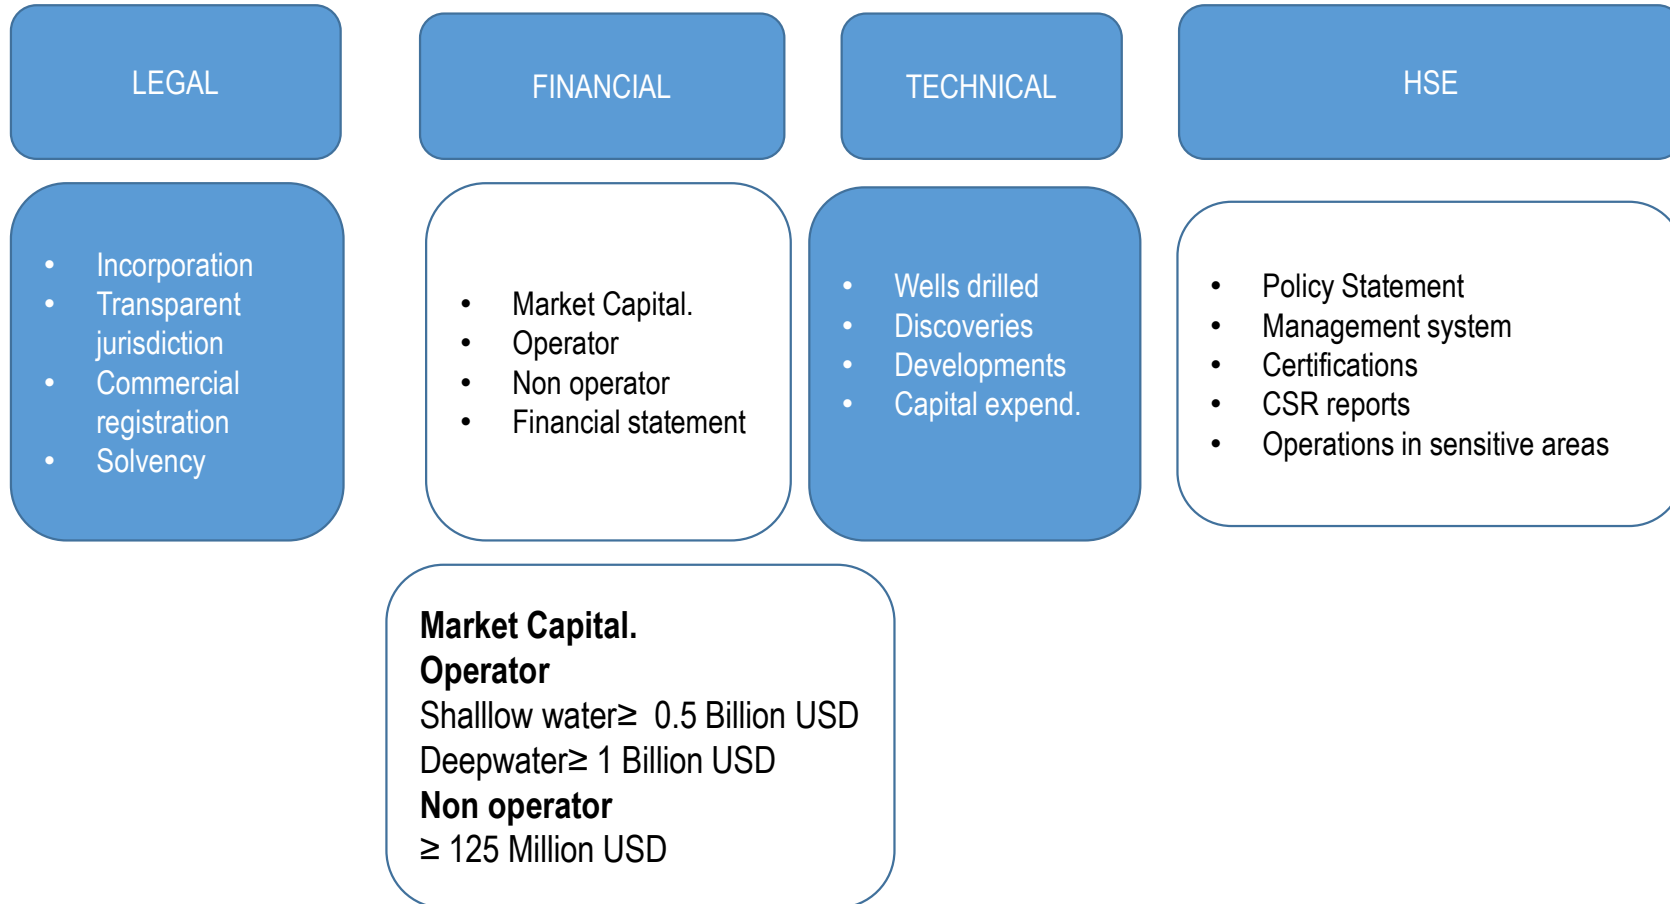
LEGAL

FINANCIAL

TECHNICAL

HSE

- Incorporation
- Transparent jurisdiction
- Commercial registration
- Solvency

- Market Capital.
- Operator
- Non operator
- Financial statement

- Wells drilled
- Discoveries
- Developments
- Capital expend.

- Policy Statement
- Management system
- Certifications
- CSR reports
- Operations in sensitive areas

**Market Capital.**
**Operator**
Shalllow water$\geq$ 0.5 Billion USD
Deepwater$\geq$ 1 Billion USD
**Non operator**
$\geq$ 125 Million USD